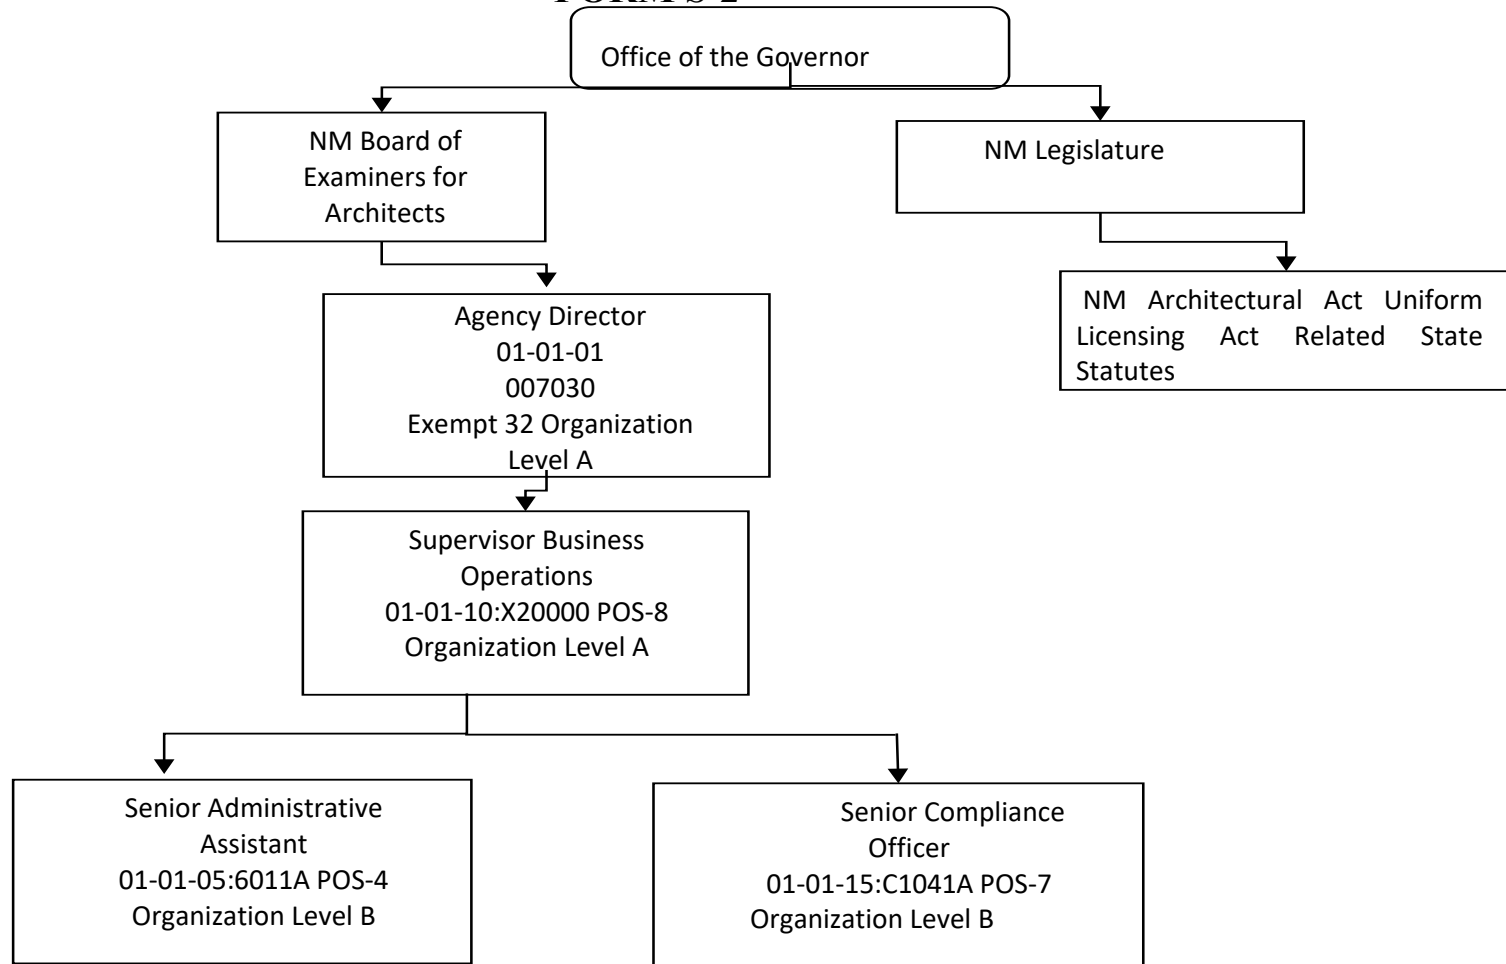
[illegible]

Office of the Governor

NM Board of Examiners for Architects

NM Legislature

Agency Director
01-01-01
007030
Exempt 32 Organization Level A

NM Architectural Act Uniform Licensing Act Related State Statutes

Supervisor Business Operations
01-01-10:X20000 POS-8
Organization Level A

Senior Administrative Assistant
01-01-05:6011A POS-4
Organization Level B

Senior Compliance Officer
01-01-15:C1041A POS-7
Organization Level B